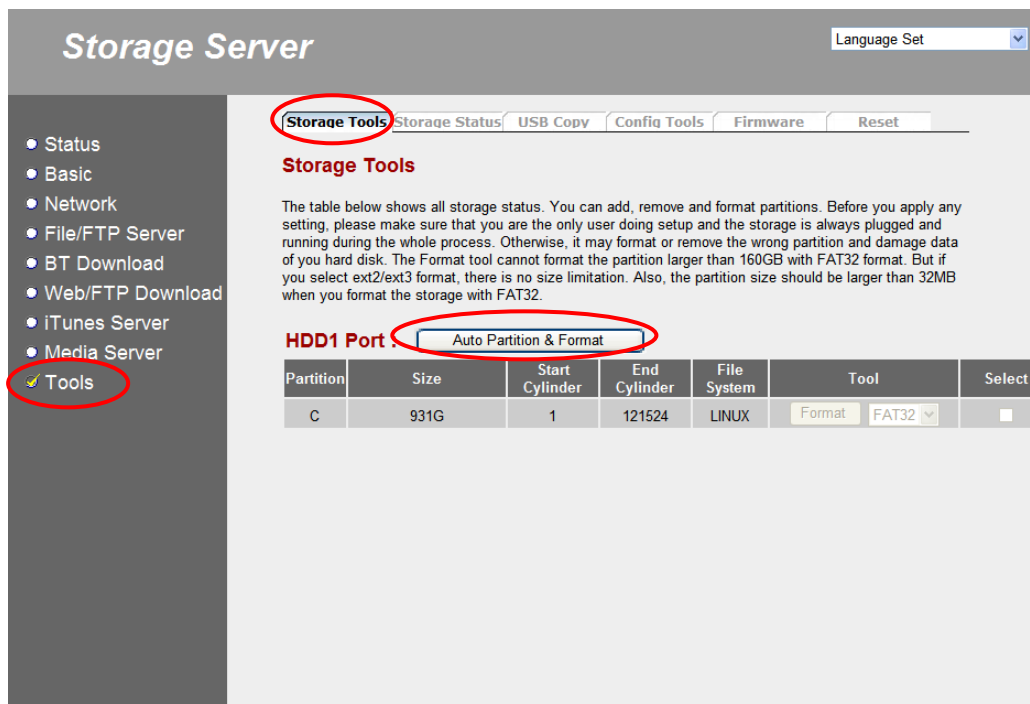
Storage Server

Language Set

Status
Basic
Network
File/FTP Server
BT Download
Web/FTP Download
iTunes Server
Media Server
Tools

Storage Tools | Storage Status | USB Copy | Config Tools | Firmware | Reset

Storage Tools

The table below shows all storage status. You can add, remove and format partitions. Before you apply any setting, please make sure that you are the only user doing setup and the storage is always plugged and running during the whole process. Otherwise, it may format or remove the wrong partition and damage data of you hard disk. The Format tool cannot format the partition larger than 160GB with FAT32 format. But if you select ext2/ext3 format, there is no size limitation. Also, the partition size should be larger than 32MB when you format the storage with FAT32.

HDD1 Port : Auto Partition & Format

| Partition | Size | Start Cylinder | End Cylinder | File System | Tool | Select |
|---|---|---|---|---|---|---|
| C | 931G | 1 | 121524 | LINUX | Format FAT32 | |